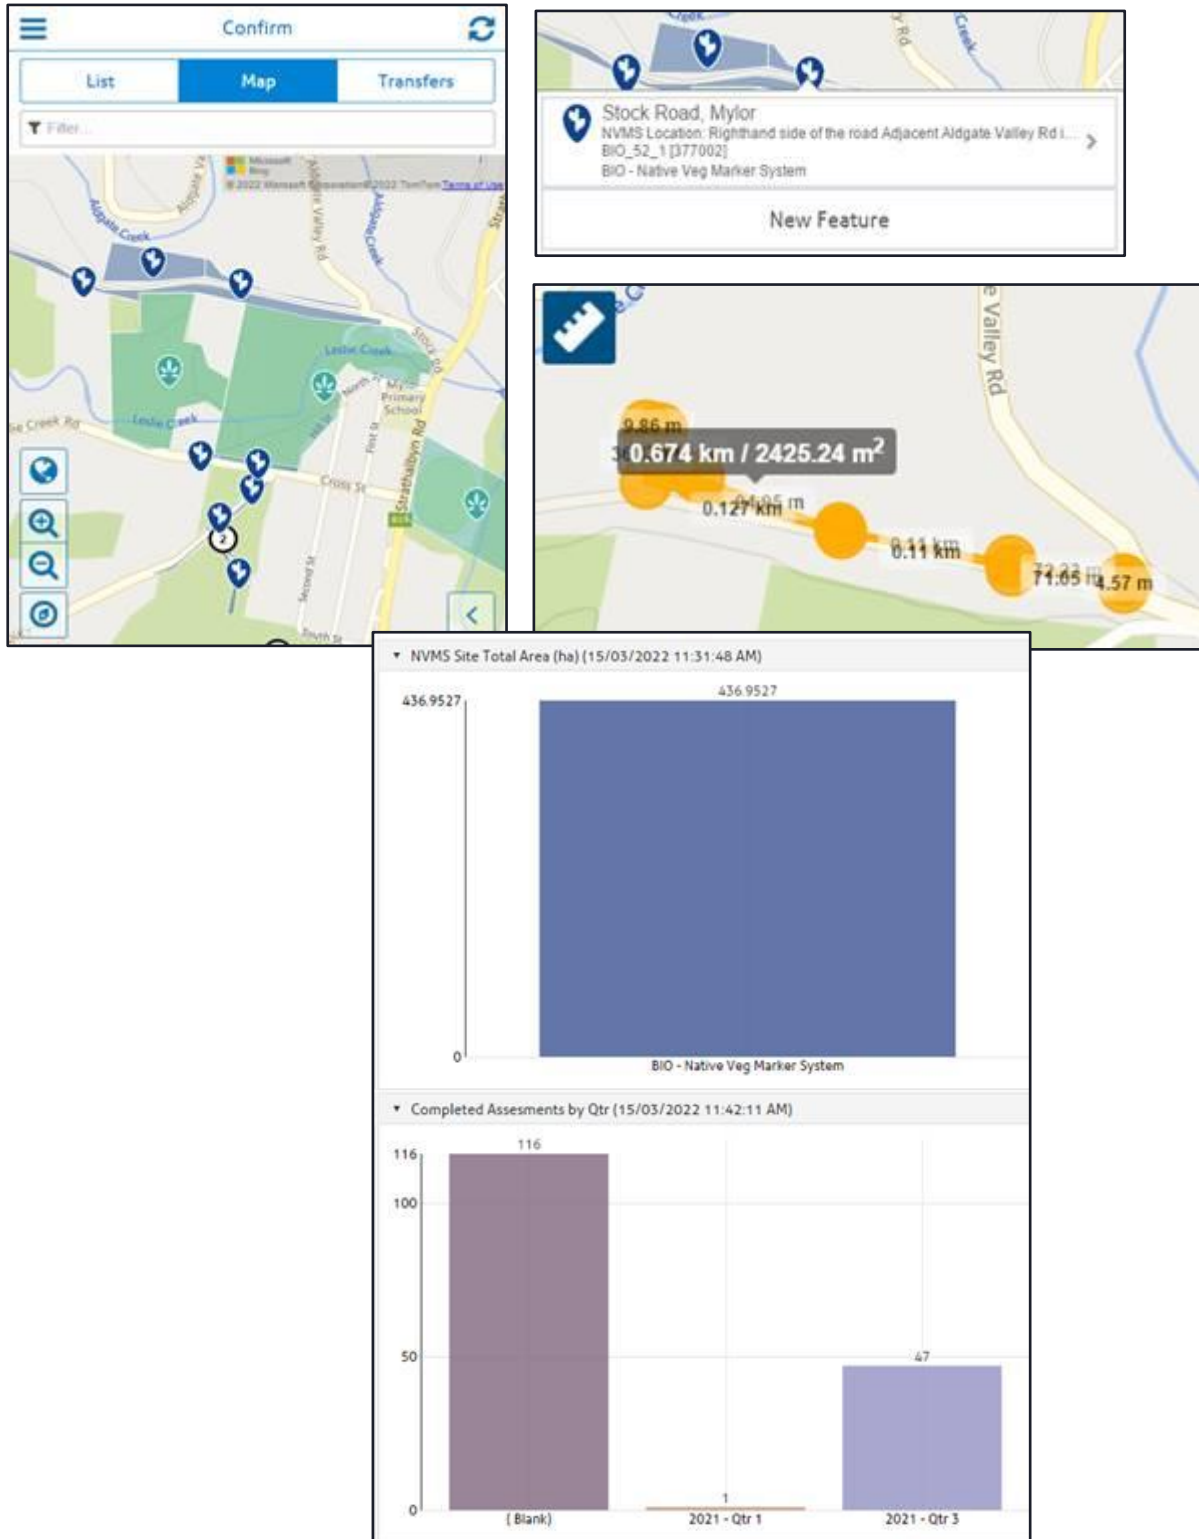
Confirm

List
Map
Transfers

Filter...

Microsoft Bing
© 2022 Microsoft Corporation © 2022 TomTom Terms of Use

Aldgate Creek
Aldgate Valley Rd
Aldgate Creek
Leslie Creek
Leslie Creek
Stock Rd
North St
Mylor Primary School
Hill St
First St
Strathalbyn Rd
Cross St
Second St
South St
2

Stock Road, Mylor
NVMS Location: Righthand side of the road Adjacent Aldgate Valley Rd i...
BIO_52_1 [377002]
BIO - Native Veg Marker System

New Feature

Valley Rd
9.86 m
0.674 km / 2425.24 m$^2$
0.127 km
0.11 km
71.65 m
4.57 m

NVMS Site Total Area (ha) (15/03/2022 11:31:48 AM)

436.9527
436.9527
0
BIO - Native Veg Marker System

Completed Assesments by Qtr (15/03/2022 11:42:11 AM)

116
116
100
50
0
1
47
(Blank)
2021 - Qtr 1
2021 - Qtr 3